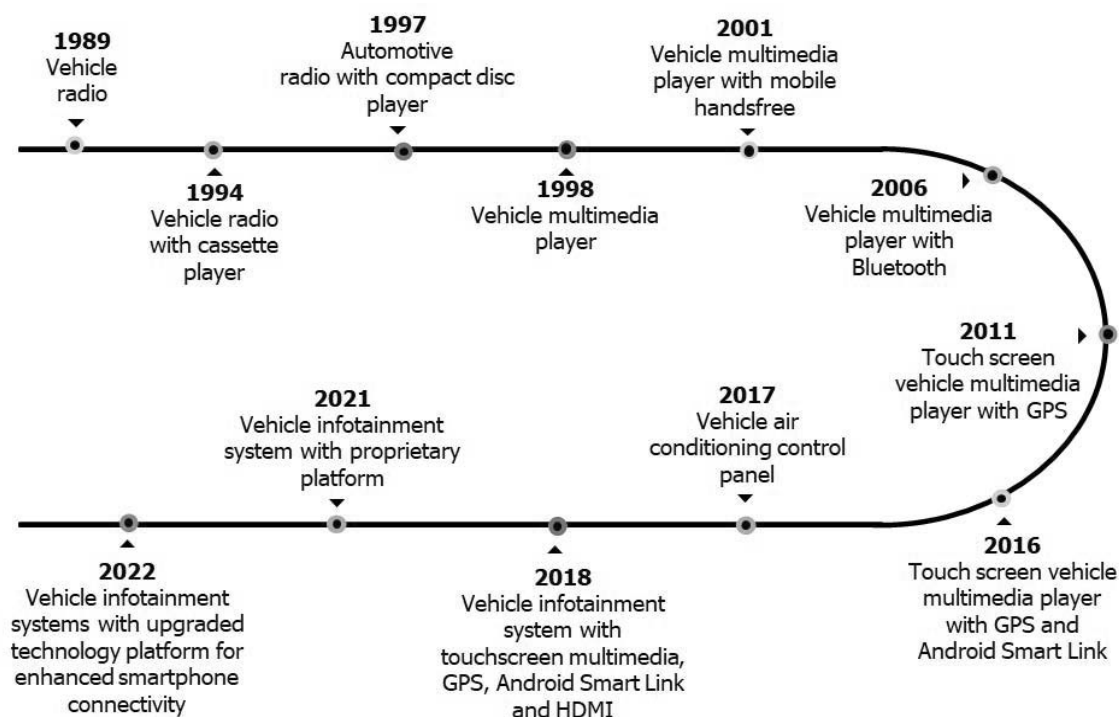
1989
Vehicle radio

1994
Vehicle radio with cassette player

1997
Automotive radio with compact disc player

1998
Vehicle multimedia player

2001
Vehicle multimedia player with mobile handsfree

2006
Vehicle multimedia player with Bluetooth

2011
Touch screen vehicle multimedia player with GPS

2016
Touch screen vehicle multimedia player with GPS and Android Smart Link

2017
Vehicle air conditioning control panel

2018
Vehicle infotainment system with touchscreen multimedia, GPS, Android Smart Link and HDMI

2021
Vehicle infotainment system with proprietary platform

2022
Vehicle infotainment systems with upgraded technology platform for enhanced smartphone connectivity